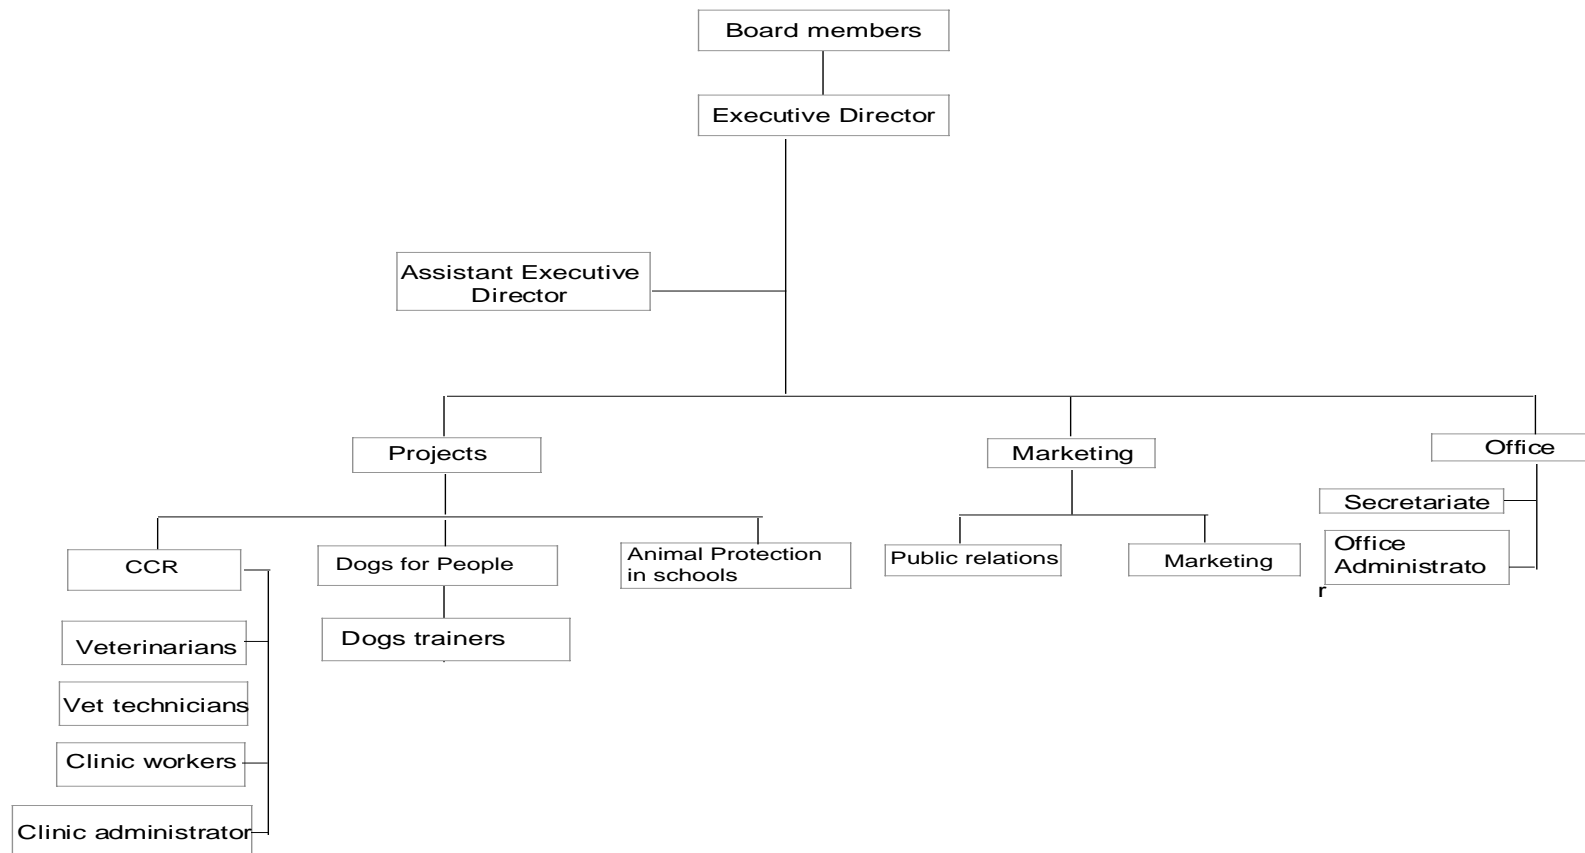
Board members

Executive Director

Assistant Executive Director

Projects

Marketing

Office

Secretariate

Office Administrato r

CCR

Dogs for People

Animal Protection in schools

Public relations

Marketing

Veterinarians

Dogs trainers

Vet technicians

Clinic workers

Clinic administrator